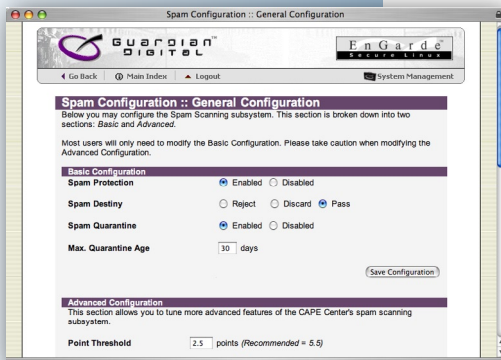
Spam Configuration :: General Configuration

Guardian™ Digital

EnGarde™ Secure Linux

Go Back | Main Index | Logout

System Management

Spam Configuration :: General Configuration

Below you may configure the Spam Scanning subsystem. This section is broken down into two sections: *Basic* and *Advanced*.

Most users will only need to modify the Basic Configuration. Please take caution when modifying the Advanced Configuration.

Basic Configuration

Spam Protection — Enabled / Disabled

Spam Destiny — Reject / Discard / Pass

Spam Quarantine — Enabled / Disabled

Max. Quarantine Age — 30 days

Save Configuration

Advanced Configuration

This section allows you to tune more advanced features of the CAPE Center's spam scanning subsystem.

Point Threshold — 2.5 points *(Recommended = 5.5)*